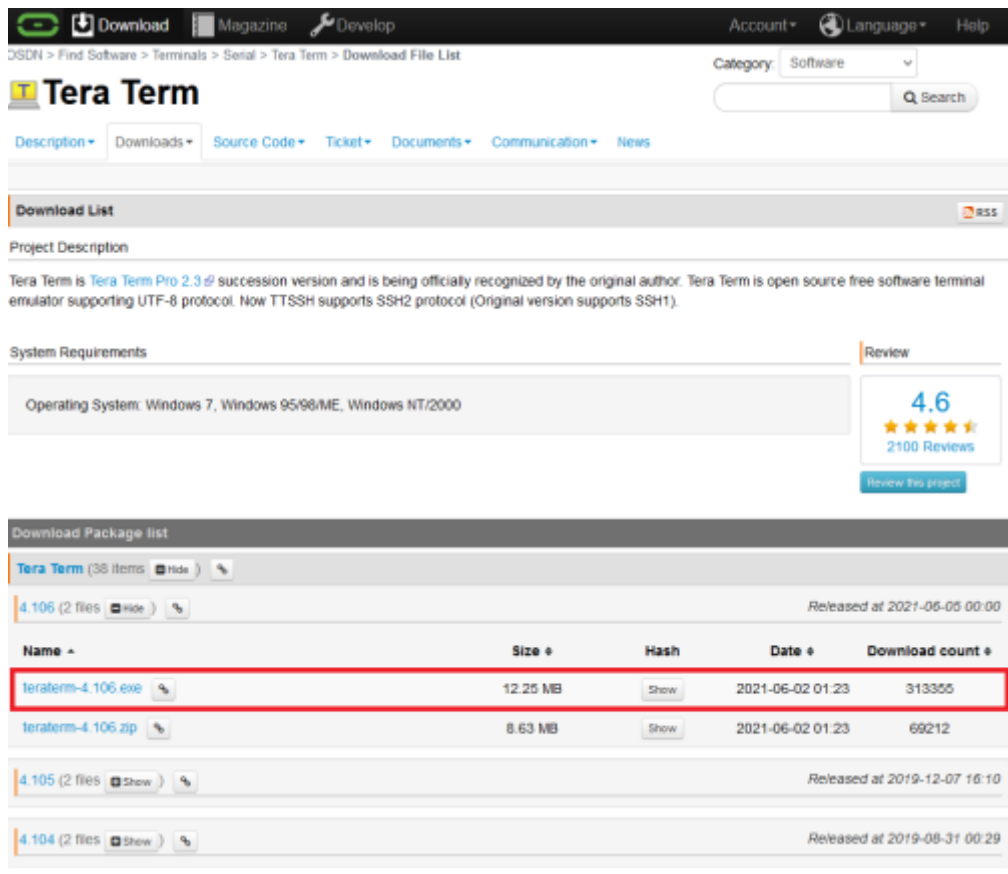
Download Magazine Develop Account▾ Language▾ Help

OSDN > Find Software > Terminals > Serial > Tera Term > Download File List

Category: Software

Search

T Tera Term

Description▾ Downloads▾ Source Code▾ Ticket▾ Documents▾ Communication▾ News

Download List

RSS

Project Description

Tera Term is Tera Term Pro 2.3 succession version and is being officially recognized by the original author. Tera Term is open source free software terminal emulator supporting UTF-8 protocol. Now TTSSH supports SSH2 protocol (Original version supports SSH1).

System Requirements

Operating System: Windows 7, Windows 95/98/ME, Windows NT/2000

Review

4.6

2100 Reviews

Review this project

Download Package list

Tera Term (38 items Hide )

4.106 (2 files Hide )

Released at 2021-06-05 00:00

| Name ▴ | Size ♦ | Hash | Date ♦ | Download count ♦ |
|---|---|---|---|---|
| teraterm-4.106.exe | 12.25 MB | Show | 2021-06-02 01:23 | 313355 |
| teraterm-4.106.zip | 8.63 MB | Show | 2021-06-02 01:23 | 69212 |

4.105 (2 files Show )

Released at 2019-12-07 16:10

4.104 (2 files Show )

Released at 2019-08-31 00:29